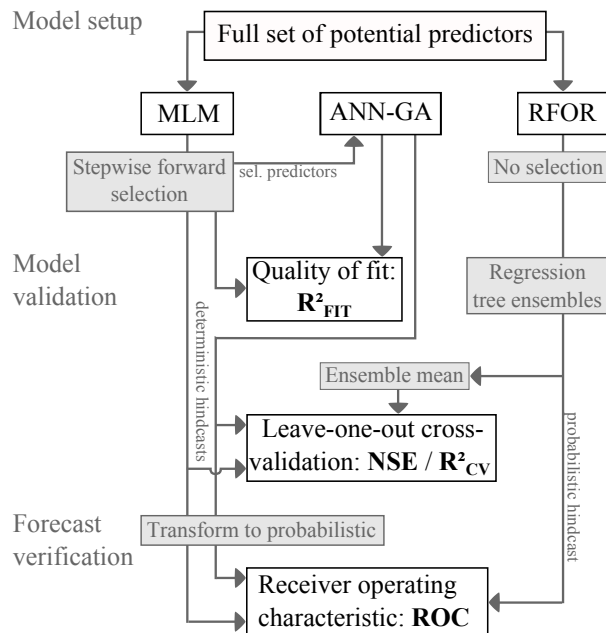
Model setup

Full set of potential predictors

MLM

ANN-GA

RFOR

Stepwise forward selection

sel. predictors

No selection

Model validation

Quality of fit: $\mathbf{R^2_{FIT}}$

Regression tree ensembles

deterministic hindcasts

Ensemble mean

Leave-one-out cross-validation: **NSE** / $\mathbf{R^2_{CV}}$

probabilistic hindcast

Forecast verification

Transform to probabilistic

Receiver operating characteristic: **ROC**